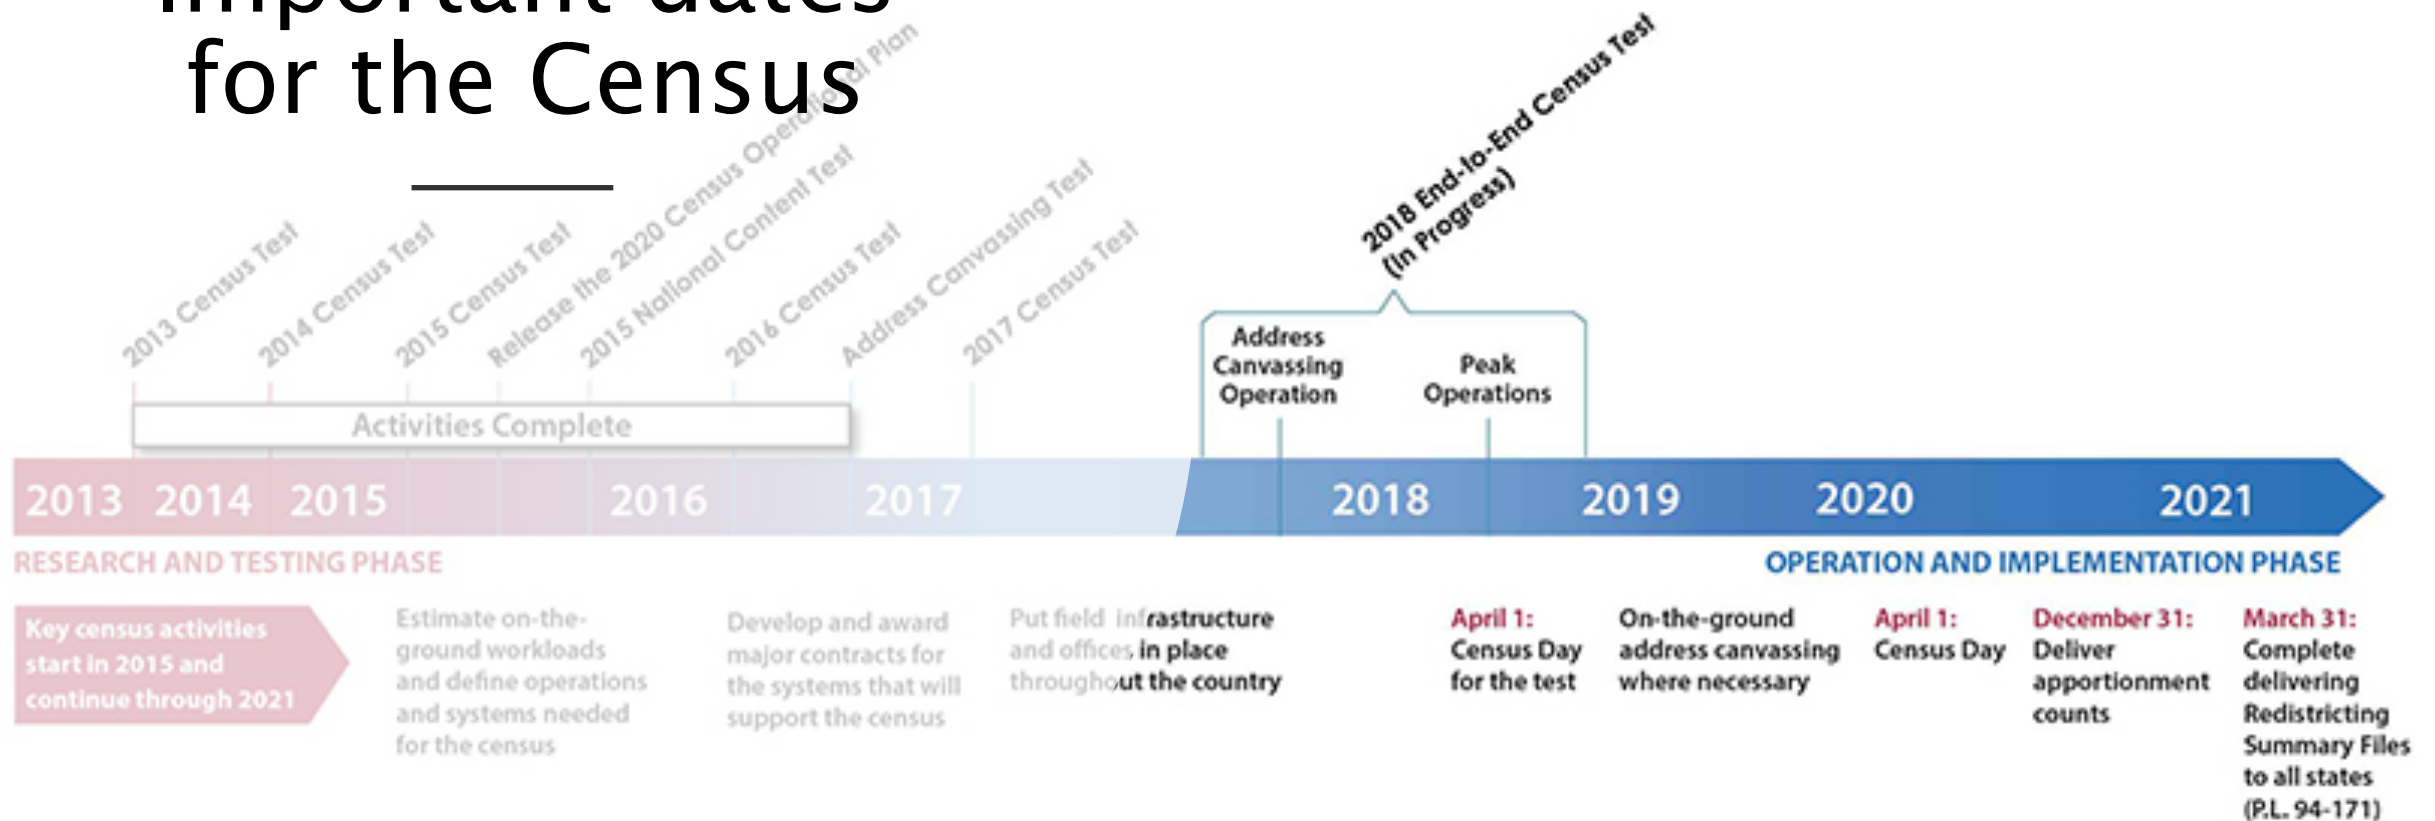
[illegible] dates for the Census

2013 Census Test

2014 Census Test

2015 Census Test

Release the 2020 Census Operational Plan

2015 National Content Test

2016 Census Test

Address Canvassing Test

2017 Census Test

2018 End-to-End Census Test (In Progress)

Activities Complete

Address Canvassing Operation

Peak Operations

2013 2014 2015 2016 2017 2018 2019 2020 2021

RESEARCH AND TESTING PHASE

OPERATION AND IMPLEMENTATION PHASE

Key census activities start in 2015 and continue through 2021

Estimate on-the-ground workloads and define operations and systems needed for the census

Develop and award major contracts for the systems that will support the census

Put field infrastructure and offices in place throughout the country

April 1: Census Day for the test

On-the-ground address canvassing where necessary

April 1: Census Day

December 31: Deliver apportionment counts

March 31: Complete delivering Redistricting Summary Files to all states (P.L. 94-171)